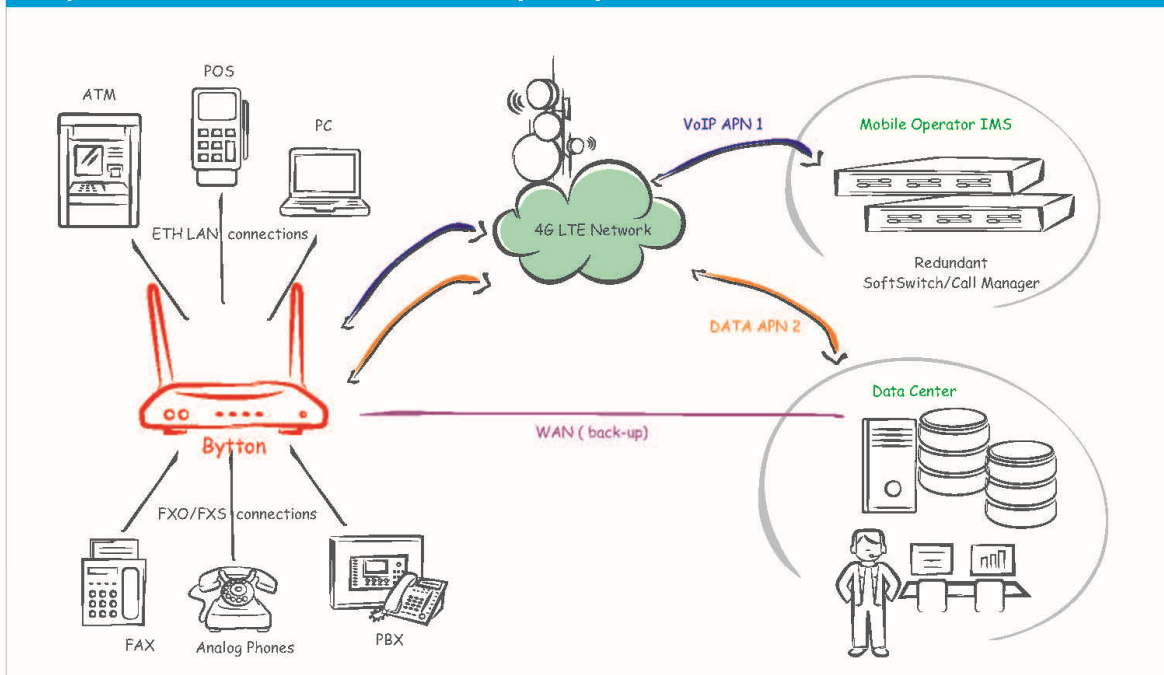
ATM

POS

PC

ETH LAN connections

4G LTE Network

VoIP APN 1

Mobile Operator IMS

Redundant
SoftSwitch/Call Manager

DATA APN 2

Bytton

WAN ( back-up)

Data Center

FXO/FXS connections

FAX

Analog Phones

PBX